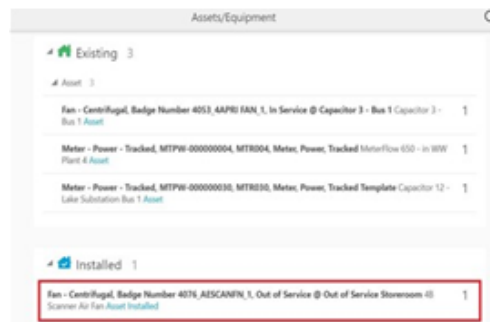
Assets/Equipment

Existing 3

Asset 3

Fan - Centrifugal, Badge Number 4053_4APRI FAN_1, In Service @ Capacitor 3 - Bus 1 Capacitor 3 - Bus 1 Asset 1

Meter - Power - Tracked, MTPW-000000004, MTR004, Meter, Power, Tracked Meterflow 650 - in WW Plant 4 Asset 1

Meter - Power - Tracked, MTPW-000000030, MTR030, Meter, Power, Tracked Template Capacitor 12 - Lake Substation Bus 1 Asset 1

Installed 1

Fan - Centrifugal, Badge Number 4076_AESCANFN_1, Out of Service @ Out of Service Storeroom 45 Scanner Air Fan Asset Installed 1